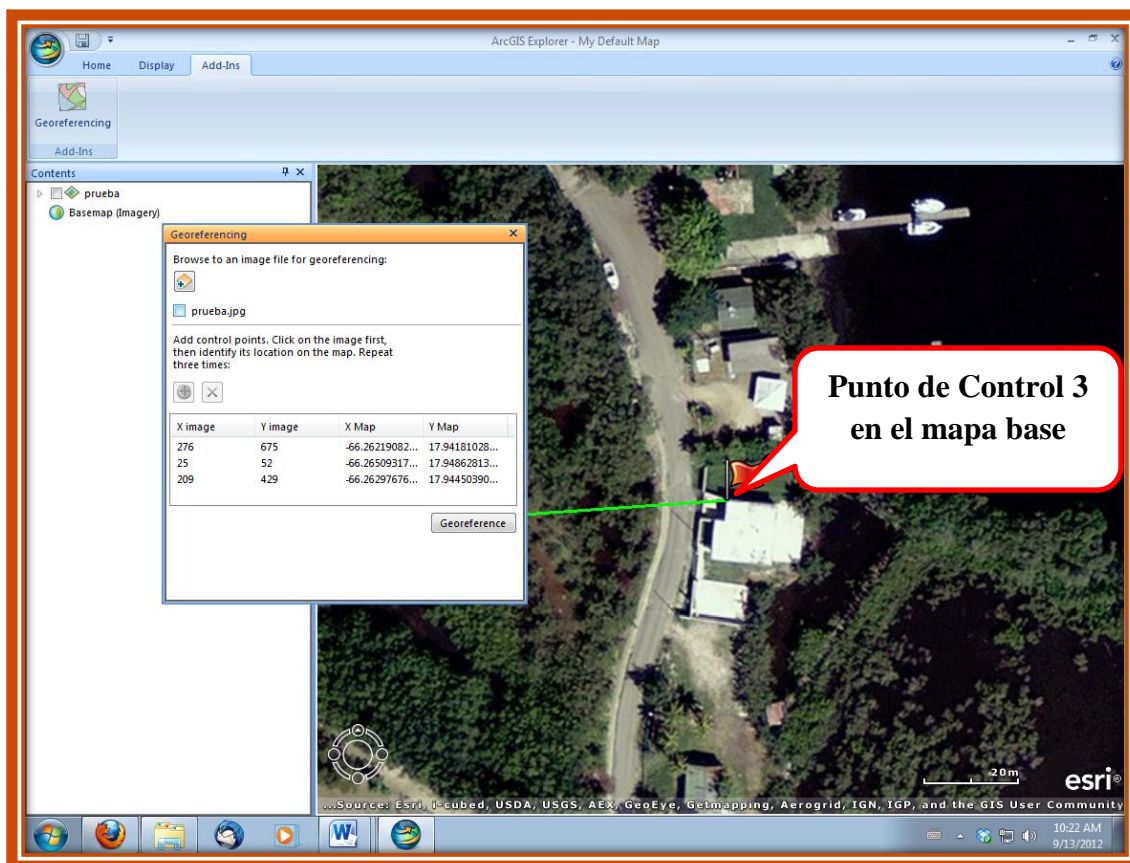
ArcGIS Explorer - My Default Map

Home Display Add-Ins

Georeferencing

Add-Ins

Contents

prueba

Basemap (Imagery)

Georeferencing

Browse to an image file for georeferencing:

prueba.jpg

Add control points. Click on the image first, then identify its location on the map. Repeat three times:

| X image | Y image | X Map | Y Map |
|---|---|---|---|
| 276 | 675 | -66.26219082... | 17.94181028... |
| 25 | 52 | -66.26509317... | 17.94862813... |
| 209 | 429 | -66.26297676... | 17.94450390... |

Georeference

Punto de Control 3 en el mapa base

20m

esri

...Source: Esri, i-cubed, USDA, USGS, AEX, GeoEye, Getmapping, Aerogrid, IGN, IGP, and the GIS User Community

10:22 AM
9/13/2012